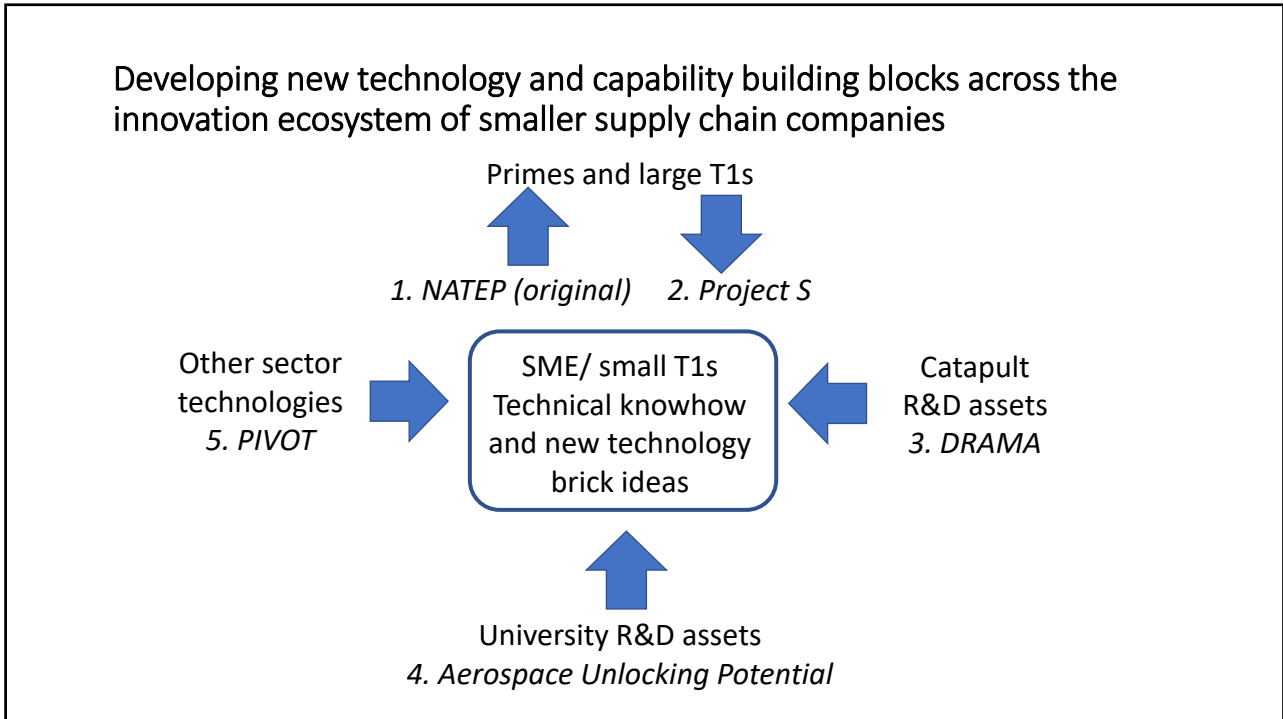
Developing new technology and capability building blocks across the innovation ecosystem of smaller supply chain companies

Primes and large T1s

1. NATEP (original) 2. Project S

Other sector technologies
5. PIVOT

SME/ small T1s
Technical knowhow and new technology brick ideas

Catapult
R&D assets
3. DRAMA

University R&D assets
4. Aerospace Unlocking Potential